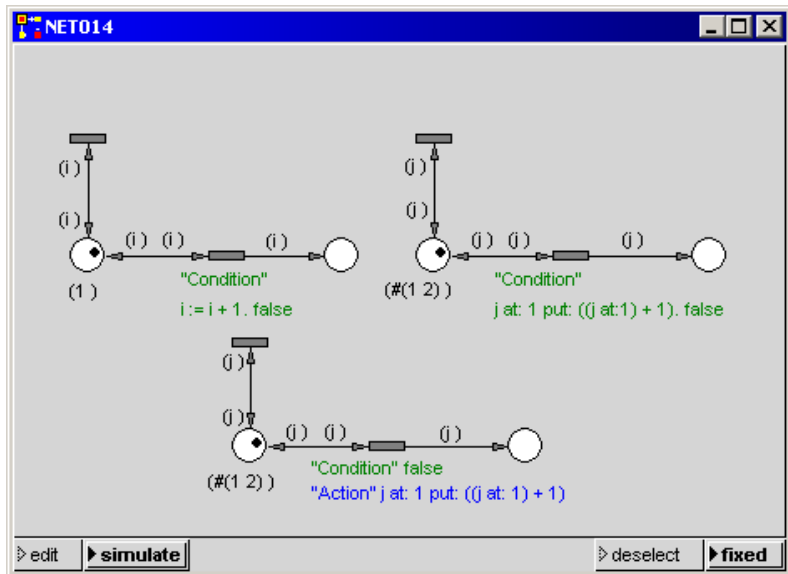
NET014

(i )

(i )

(i ) (i )

(i )

"Condition"

(1 )

i := i + 1. false

(j )

(j )

(j ) (j )

(j )

"Condition"

(#(1 2) )

j at: 1 put: ((j at:1) + 1). false

(j )

(j )

(j ) (j )

(j )

"Condition" false

(#(1 2) )

"Action" j at: 1 put: ((j at: 1) + 1)

edit

simulate

deselect

fixed